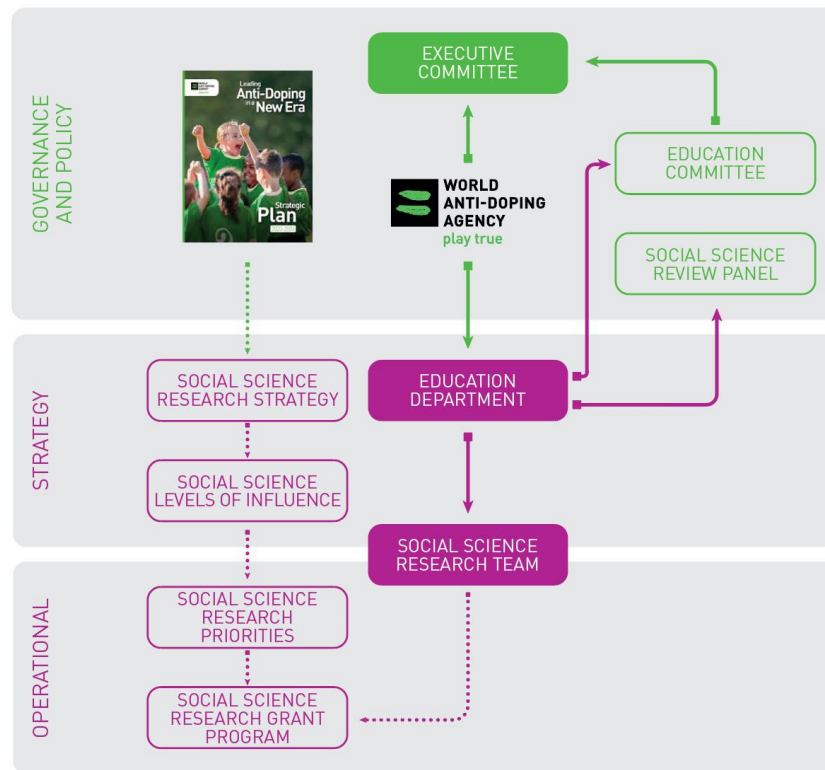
GOVERNANCE AND POLICY

Leading Anti-Doping in a New Era

Strategic Plan

EXECUTIVE COMMITTEE

WORLD ANTI-DOPING AGENCY
play true

EDUCATION COMMITTEE

SOCIAL SCIENCE REVIEW PANEL

STRATEGY

SOCIAL SCIENCE RESEARCH STRATEGY

EDUCATION DEPARTMENT

SOCIAL SCIENCE LEVELS OF INFLUENCE

SOCIAL SCIENCE RESEARCH TEAM

OPERATIONAL

SOCIAL SCIENCE RESEARCH PRIORITIES

SOCIAL SCIENCE RESEARCH GRANT PROGRAM